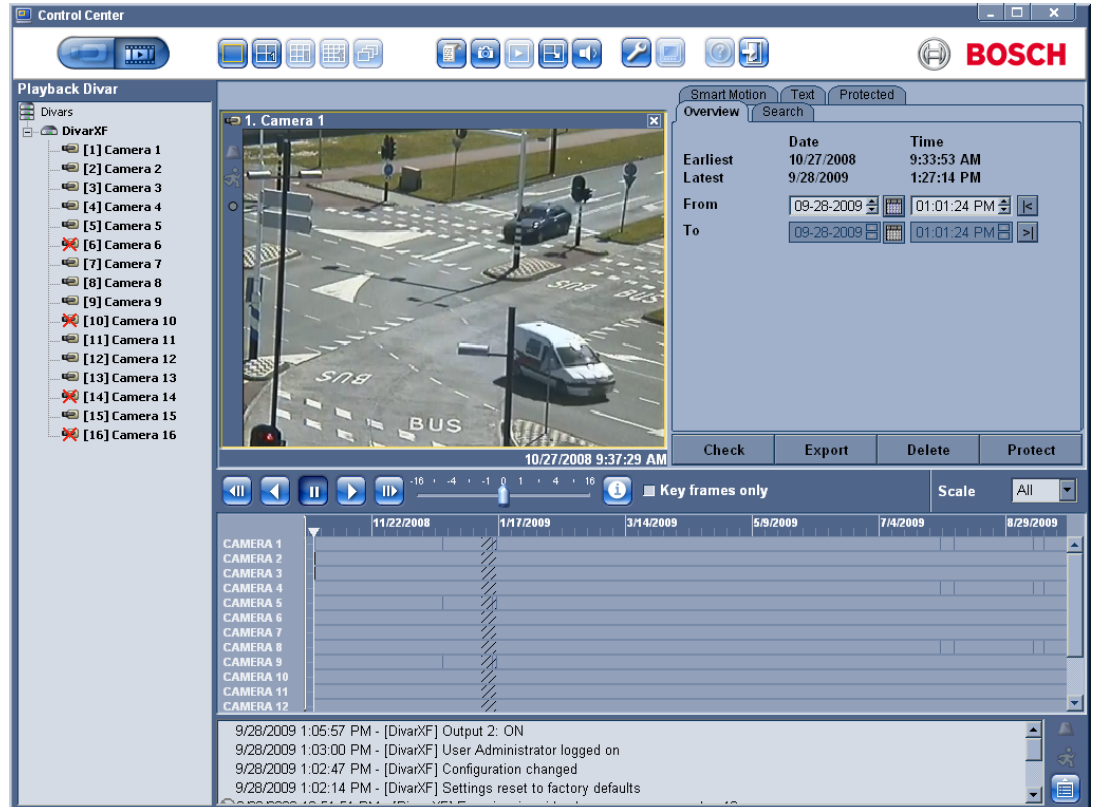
Control Center

BOSCH

Playback Divar

Divars
DivarXF
[1] Camera 1
[2] Camera 2
[3] Camera 3
[4] Camera 4
[5] Camera 5
[6] Camera 6
[7] Camera 7
[8] Camera 8
[9] Camera 9
[10] Camera 10
[11] Camera 11
[12] Camera 12
[13] Camera 13
[14] Camera 14
[15] Camera 15
[16] Camera 16

1. Camera 1

BUS
BUS
BUS
BUS

10/27/2008 9:37:29 AM

Smart Motion | Text | Protected
Overview | Search

| | Date | Time |
|---|---|---|
| Earliest | 10/27/2008 | 9:33:53 AM |
| Latest | 9/28/2009 | 1:27:14 PM |

From 09-28-2009 01:01:24 PM
To 09-28-2009 01:01:24 PM

Check | Export | Delete | Protect

-16 -4 -1 0 1 4 16
Key frames only
Scale All

11/22/2008 1/17/2009 3/14/2009 5/9/2009 7/4/2009 8/29/2009

CAMERA 1
CAMERA 2
CAMERA 3
CAMERA 4
CAMERA 5
CAMERA 6
CAMERA 7
CAMERA 8
CAMERA 9
CAMERA 10
CAMERA 11
CAMERA 12

9/28/2009 1:05:57 PM - [DivarXF] Output 2: ON
9/28/2009 1:03:00 PM - [DivarXF] User Administrator logged on
9/28/2009 1:02:47 PM - [DivarXF] Configuration changed
9/28/2009 1:02:14 PM - [DivarXF] Settings reset to factory defaults
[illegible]